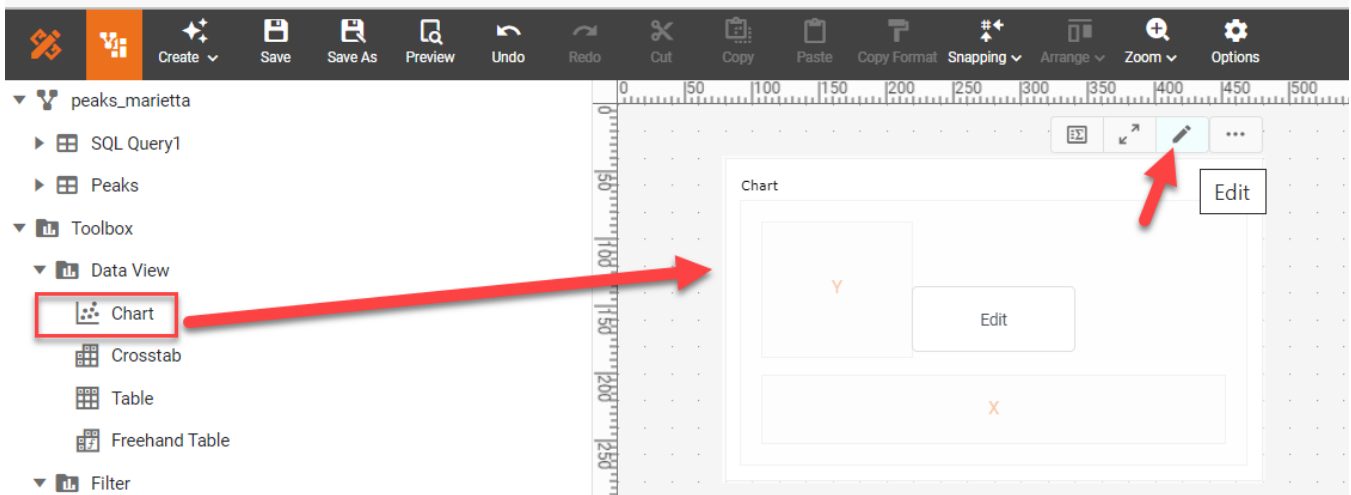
Create Save Save As Preview Undo Redo Cut Copy Paste Copy Format Snapping Arrange Zoom Options

peaks_marietta
SQL Query1
Peaks
Toolbox
Data View
Chart
Crosstab
Table
Freehand Table
Filter

0 50 100 150 200 250 300 350 400 450 500

0
50
100
150
200
250

Edit

Chart

Y

Edit

X